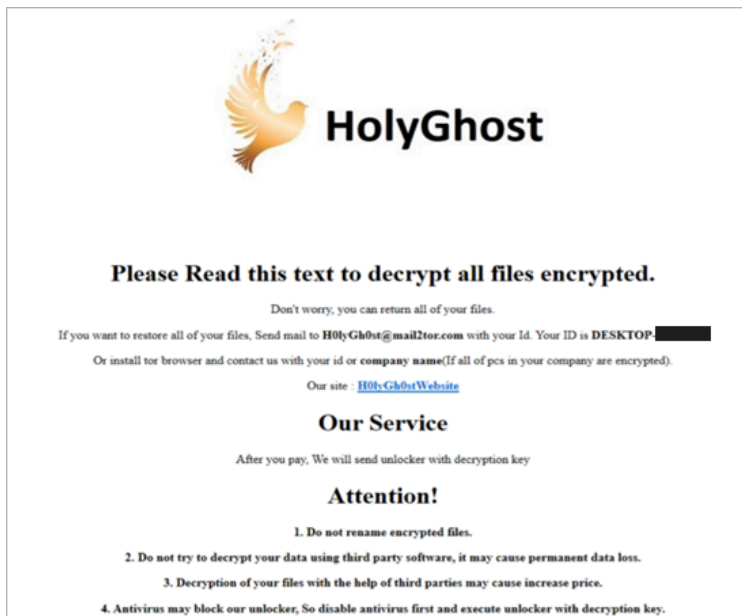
HolyGhost

Please Read this text to decrypt all files encrypted.

Don't worry, you can return all of your files.

If you want to restore all of your files, Send mail to H0lyGh0st@mail2tor.com with your Id. Your ID is DESKTOP-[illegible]

Or install tor browser and contact us with your id or company name(If all of pcs in your company are encrypted).

Our site : H0lyGh0stWebsite

Our Service

After you pay, We will send unlocker with decryption key

Attention!

1. Do not rename encrypted files.

2. Do not try to decrypt your data using third party software, it may cause permanent data loss.

3. Decryption of your files with the help of third parties may cause increase price.

4. Antivirus may block our unlocker, So disable antivirus first and execute unlocker with decryption key.